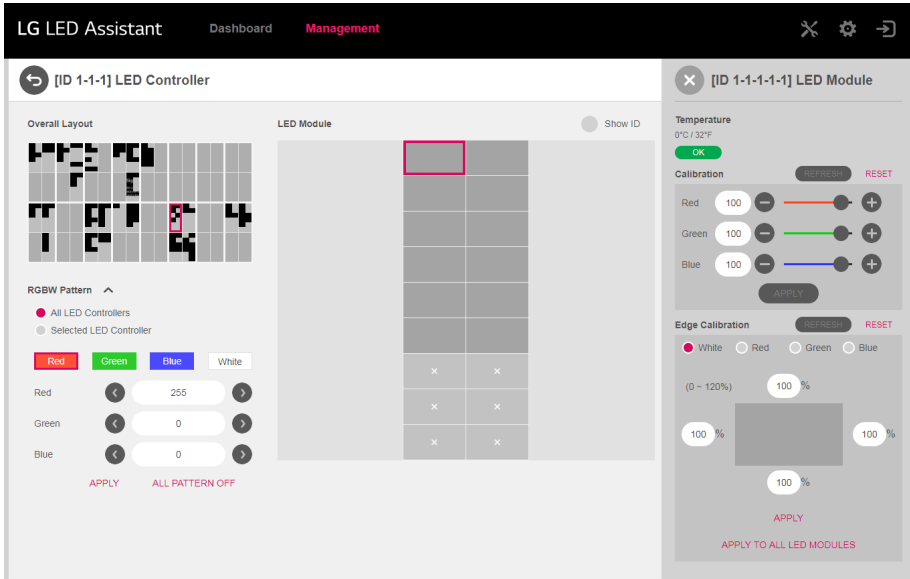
LG LED Assistant Dashboard Management

[ID 1-1-1] LED Controller

Overall Layout

LED Module

Show ID

RGBW Pattern

All LED Controllers

Selected LED Controller

Red Green Blue White

| Red | 255 |
|---|---|
| Green | 0 |
| Blue | 0 |

APPLY ALL PATTERN OFF

× ×
× ×
× ×

[ID 1-1-1-1-1] LED Module

Temperature
0°C / 32°F
OK

Calibration REFRESH RESET

| Red | 100 |
|---|---|
| Green | 100 |
| Blue | 100 |

APPLY

Edge Calibration REFRESH RESET

White Red Green Blue

(0 ~ 120%) 100 %

100 % 100 %

100 %

APPLY

APPLY TO ALL LED MODULES